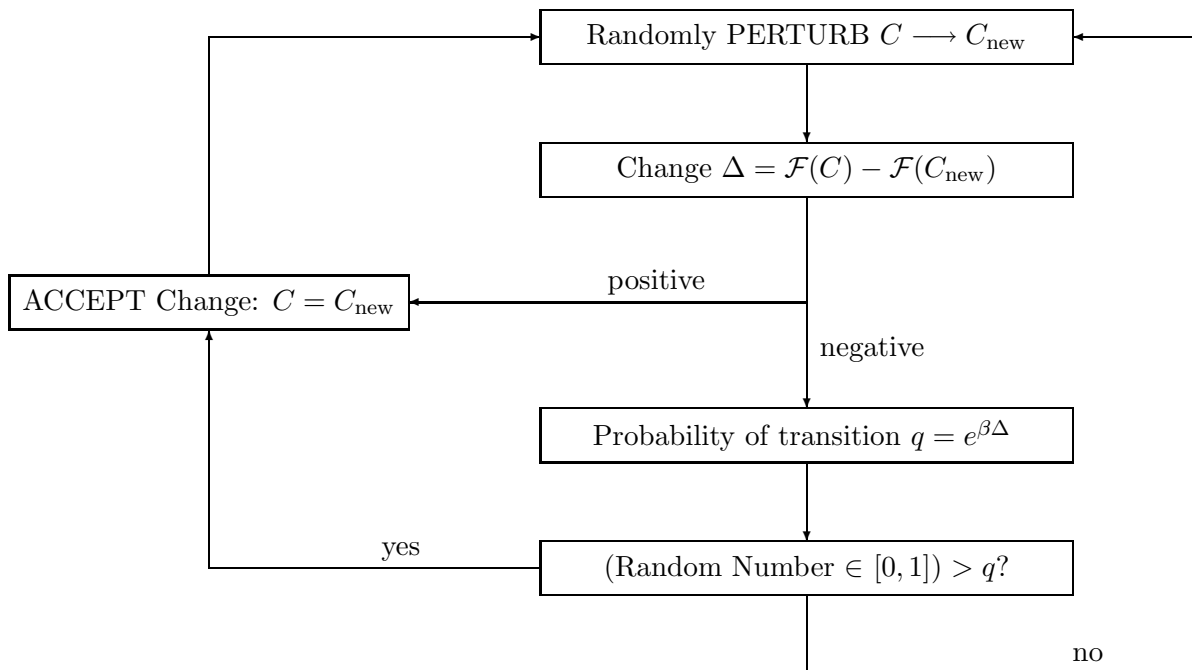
Randomly PERTURB $C \longrightarrow C_{\text{new}}$

Change $\Delta = \mathcal{F}(C) - \mathcal{F}(C_{\text{new}})$

ACCEPT Change: $C = C_{\text{new}}$

positive

negative

Probability of transition $q = e^{\beta\Delta}$

yes

(Random Number $\in [0,1]$) $> q$?

no